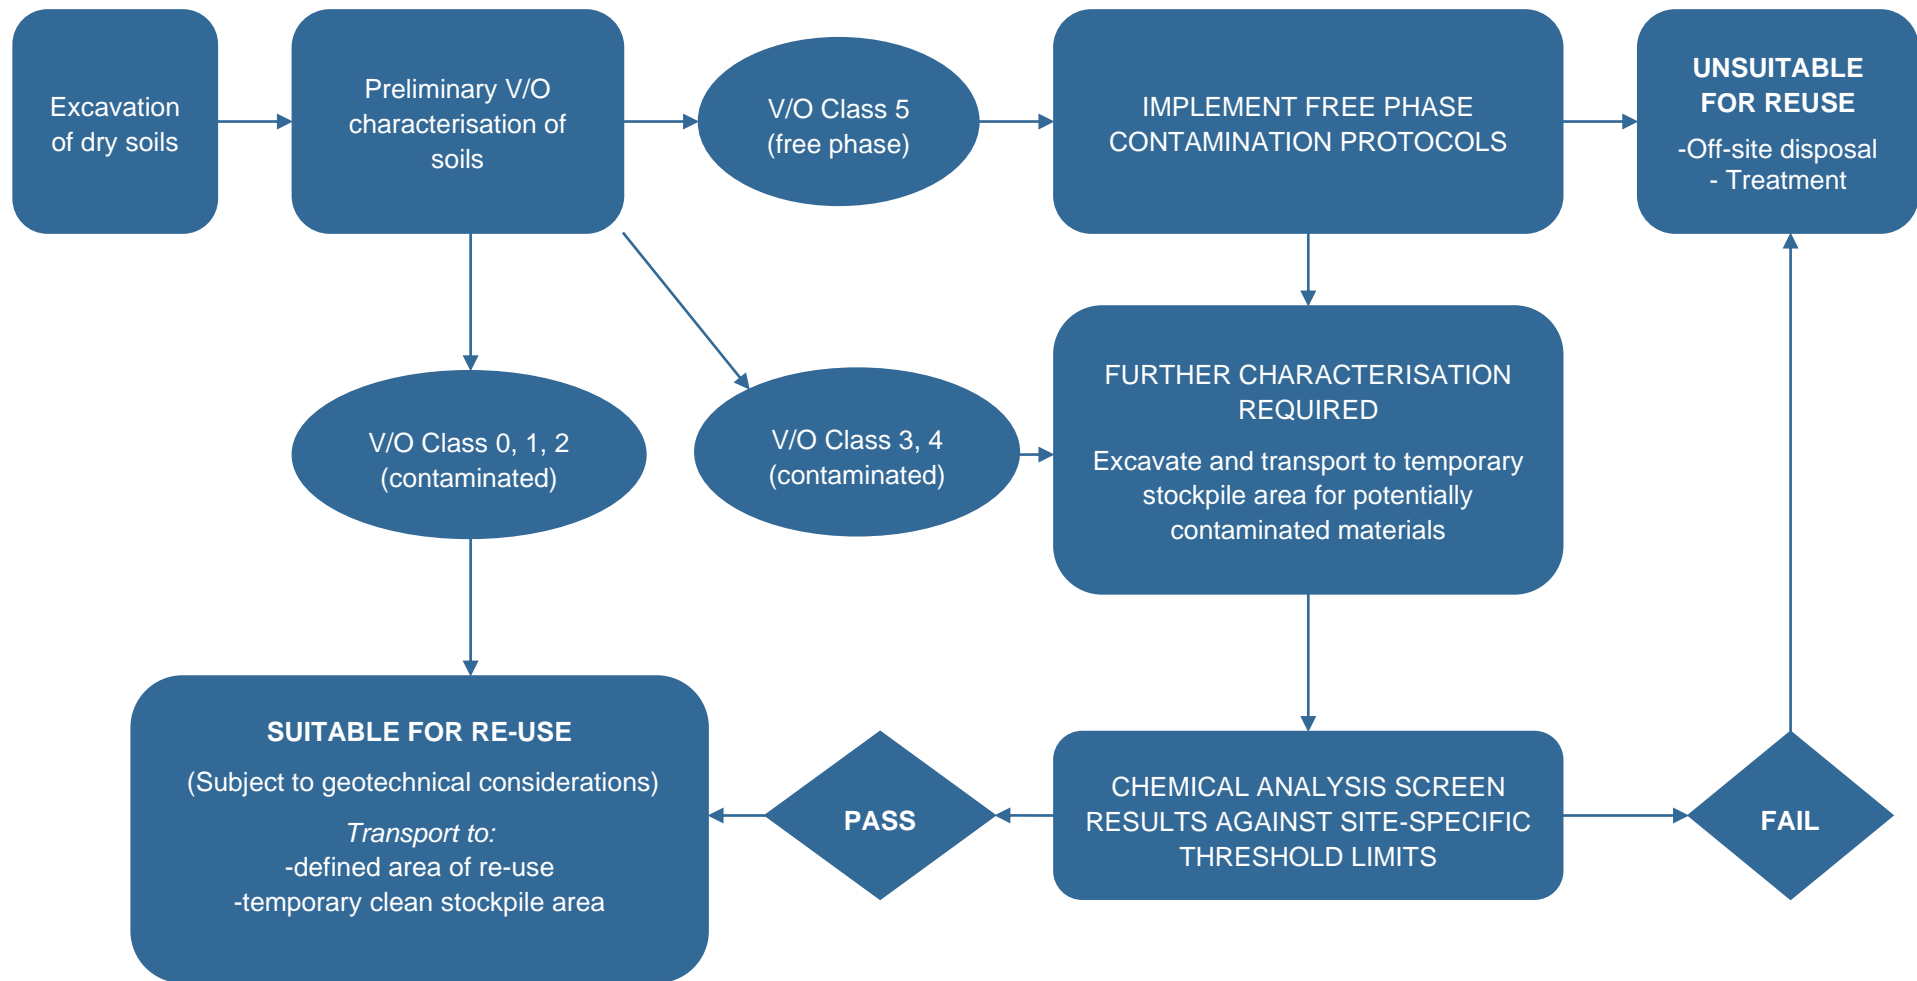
Excavation of dry soils

Preliminary V/O characterisation of soils

V/O Class 5 (free phase)

IMPLEMENT FREE PHASE CONTAMINATION PROTOCOLS

UNSUITABLE FOR REUSE

-Off-site disposal
- Treatment

V/O Class 0, 1, 2 (contaminated)

V/O Class 3, 4 (contaminated)

FURTHER CHARACTERISATION REQUIRED

Excavate and transport to temporary stockpile area for potentially contaminated materials

SUITABLE FOR RE-USE

(Subject to geotechnical considerations)

*Transport to:*
-defined area of re-use
-temporary clean stockpile area

PASS

CHEMICAL ANALYSIS SCREEN RESULTS AGAINST SITE-SPECIFIC THRESHOLD LIMITS

FAIL